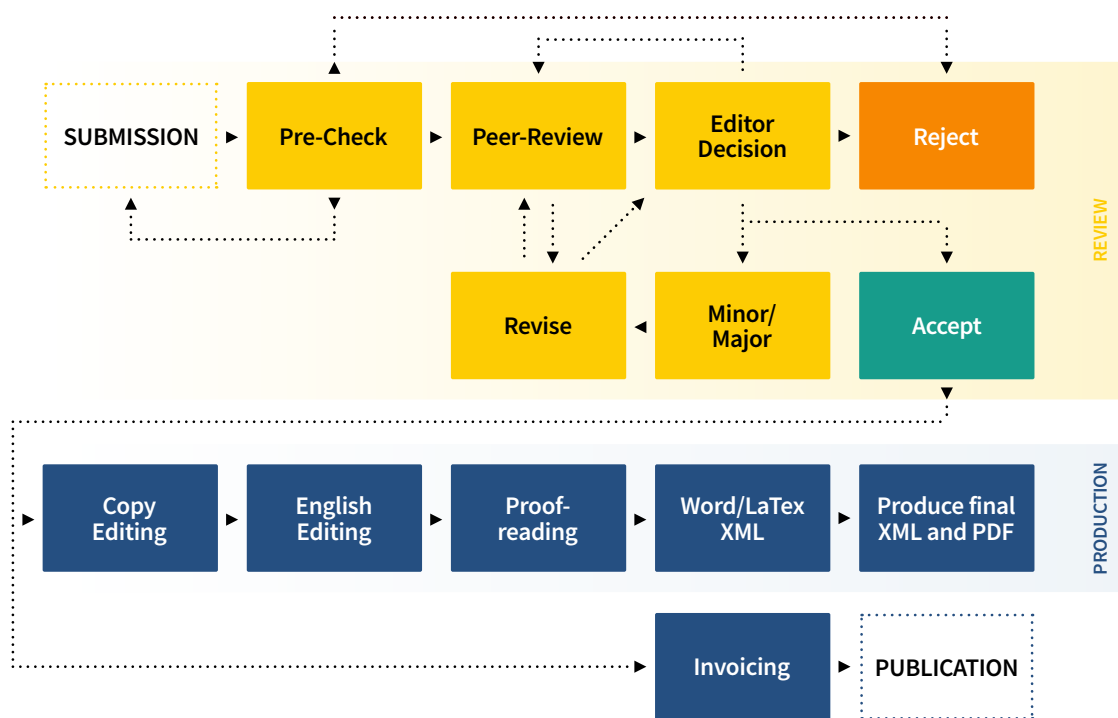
SUBMISSION

Pre-Check

Peer-Review

Editor Decision

Reject

REVIEW

Revise

Minor/ Major

Accept

Copy Editing

English Editing

Proofreading

Word/LaTex XML

Produce final XML and PDF

PRODUCTION

Invoicing

PUBLICATION